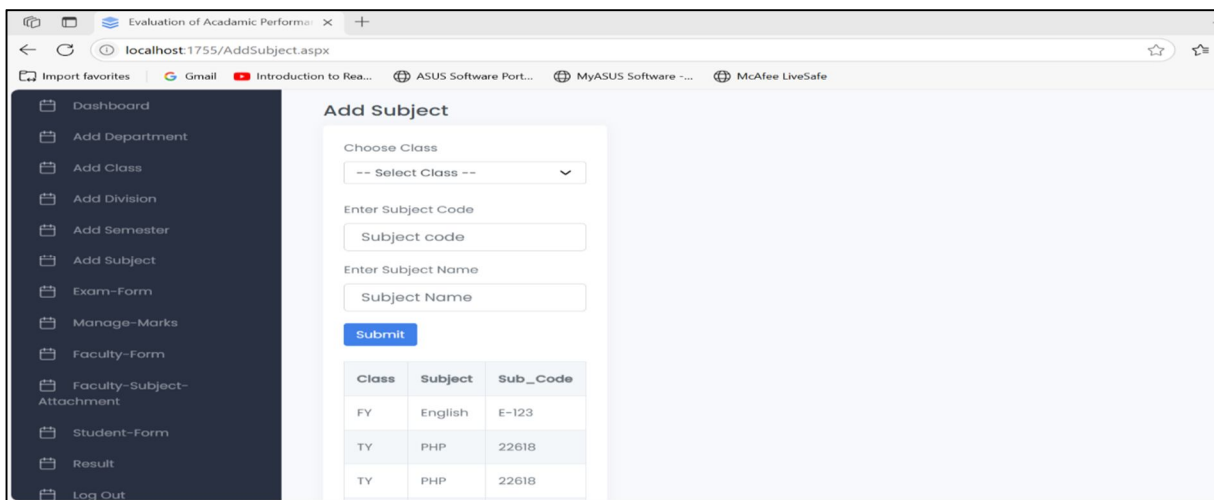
Evaluation of Acadamic Performa

localhost:1755/AddSubject.aspx

Import favorites | Gmail | Introduction to Rea... | ASUS Software Port... | MyASUS Software -... | McAfee LiveSafe

Dashboard
Add Department
Add Class
Add Division
Add Semester
Add Subject
Exam-Form
Manage-Marks
Faculty-Form
Faculty-Subject-Attachment
Student-Form
Result
Log Out

Add Subject

Choose Class

-- Select Class --

Enter Subject Code

Subject code

Enter Subject Name

Subject Name

Submit

| Class | Subject | Sub_Code |
|---|---|---|
| FY | English | E-123 |
| TY | PHP | 22618 |
| TY | PHP | 22618 |